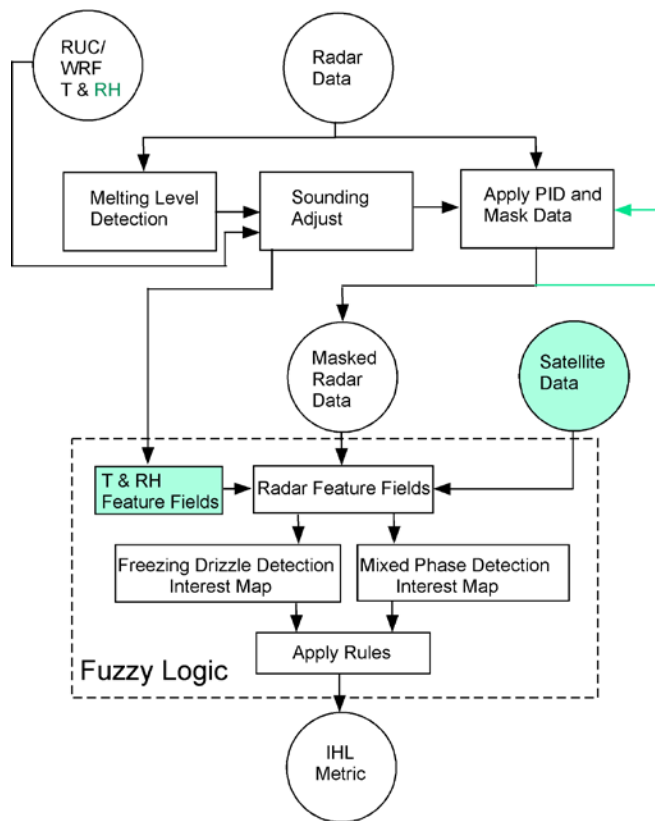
RUC/ WRF T & RH

Radar Data

Melting Level Detection

Sounding Adjust

Apply PID and Mask Data

Masked Radar Data

Satellite Data

T & RH Feature Fields

Radar Feature Fields

Freezing Drizzle Detection Interest Map

Mixed Phase Detection Interest Map

Apply Rules

Fuzzy Logic

IHL Metric